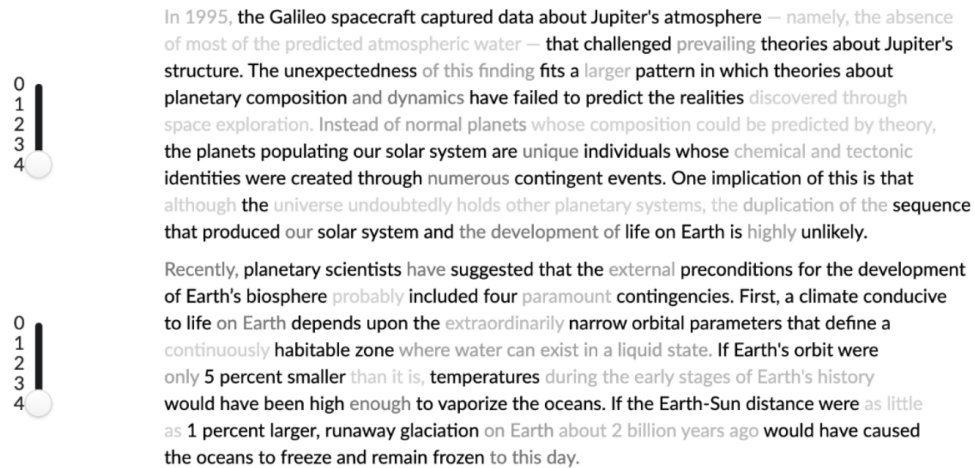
0
1
2
3
4

In 1995, the Galileo spacecraft captured data about Jupiter's atmosphere — namely, the absence of most of the predicted atmospheric water — that challenged prevailing theories about Jupiter's structure. The unexpectedness of this finding fits a larger pattern in which theories about planetary composition and dynamics have failed to predict the realities discovered through space exploration. Instead of normal planets whose composition could be predicted by theory, the planets populating our solar system are unique individuals whose chemical and tectonic identities were created through numerous contingent events. One implication of this is that although the universe undoubtedly holds other planetary systems, the duplication of the sequence that produced our solar system and the development of life on Earth is highly unlikely.

0
1
2
3
4

Recently, planetary scientists have suggested that the external preconditions for the development of Earth's biosphere probably included four paramount contingencies. First, a climate conducive to life on Earth depends upon the extraordinarily narrow orbital parameters that define a continuously habitable zone where water can exist in a liquid state. If Earth's orbit were only 5 percent smaller than it is, temperatures during the early stages of Earth's history would have been high enough to vaporize the oceans. If the Earth-Sun distance were as little as 1 percent larger, runaway glaciation on Earth about 2 billion years ago would have caused the oceans to freeze and remain frozen to this day.